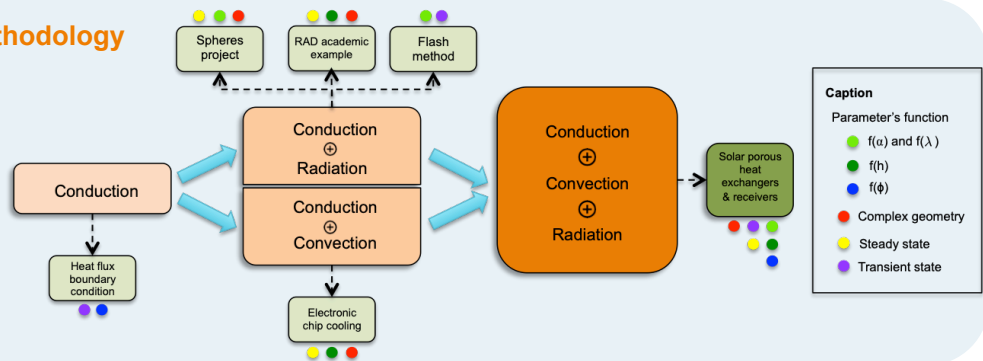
thodology

Spheres project

RAD academic example

Flash method

Conduction

Heat flux boundary condition

Conduction
⊕
Radiation

Conduction
⊕
Convection

Electronic chip cooling

Conduction
⊕
Convection
⊕
Radiation

Solar porous heat exchangers & receivers

Caption
Parameter's function
$f(\alpha)$ and $f(\lambda)$
f(h)
$f(\phi)$
Complex geometry
Steady state
Transient state